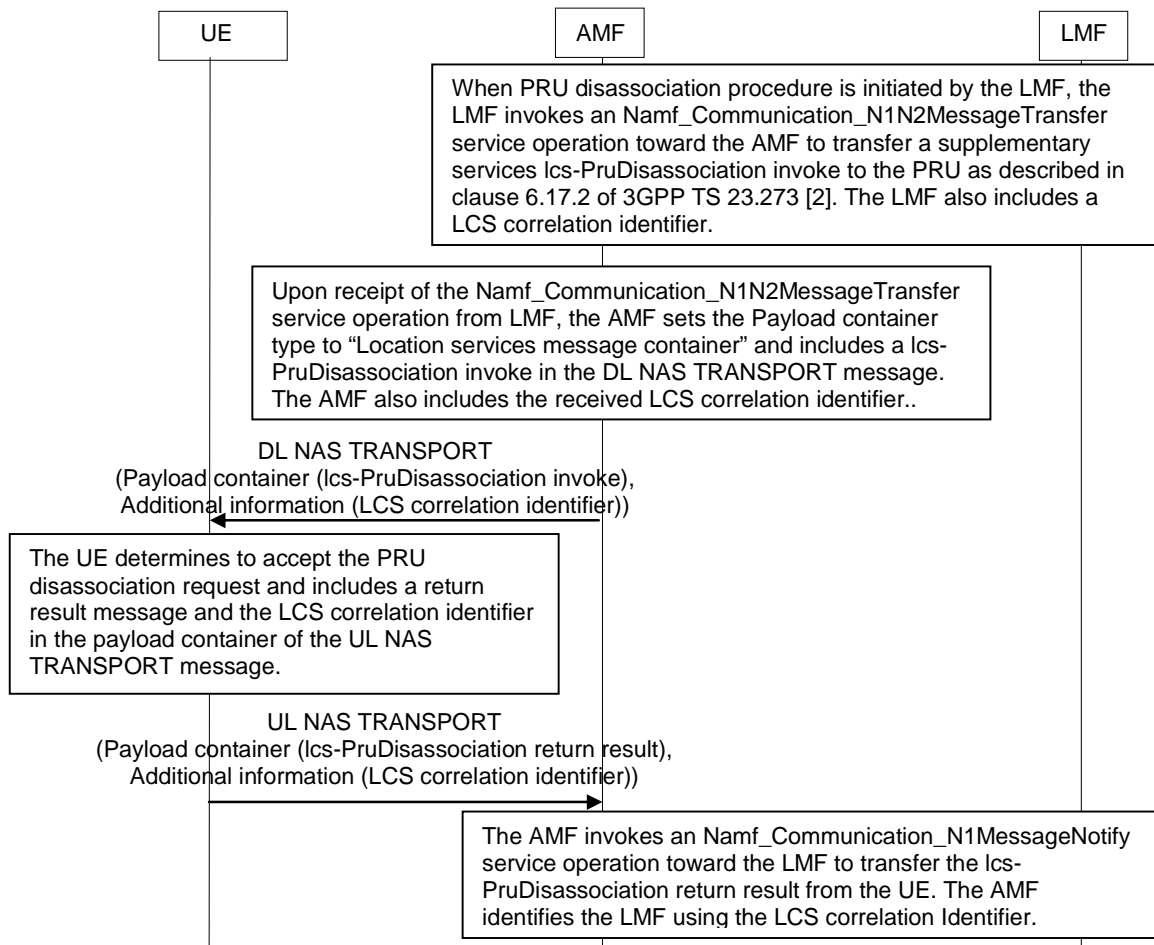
UE

AMF

LMF

When PRU disassociation procedure is initiated by the LMF, the LMF invokes an Namf_Communication_N1N2MessageTransfer service operation toward the AMF to transfer a supplementary services lcs-PruDisassociation invoke to the PRU as described in clause 6.17.2 of 3GPP TS 23.273 [2]. The LMF also includes a LCS correlation identifier.

Upon receipt of the Namf_Communication_N1N2MessageTransfer service operation from LMF, the AMF sets the Payload container type to “Location services message container” and includes a lcs-PruDisassociation invoke in the DL NAS TRANSPORT message. The AMF also includes the received LCS correlation identifier..

DL NAS TRANSPORT
(Payload container (lcs-PruDisassociation invoke), Additional information (LCS correlation identifier))

The UE determines to accept the PRU disassociation request and includes a return result message and the LCS correlation identifier in the payload container of the UL NAS TRANSPORT message.

UL NAS TRANSPORT
(Payload container (lcs-PruDisassociation return result), Additional information (LCS correlation identifier))

The AMF invokes an Namf_Communication_N1MessageNotify service operation toward the LMF to transfer the lcs-PruDisassociation return result from the UE. The AMF identifies the LMF using the LCS correlation Identifier.